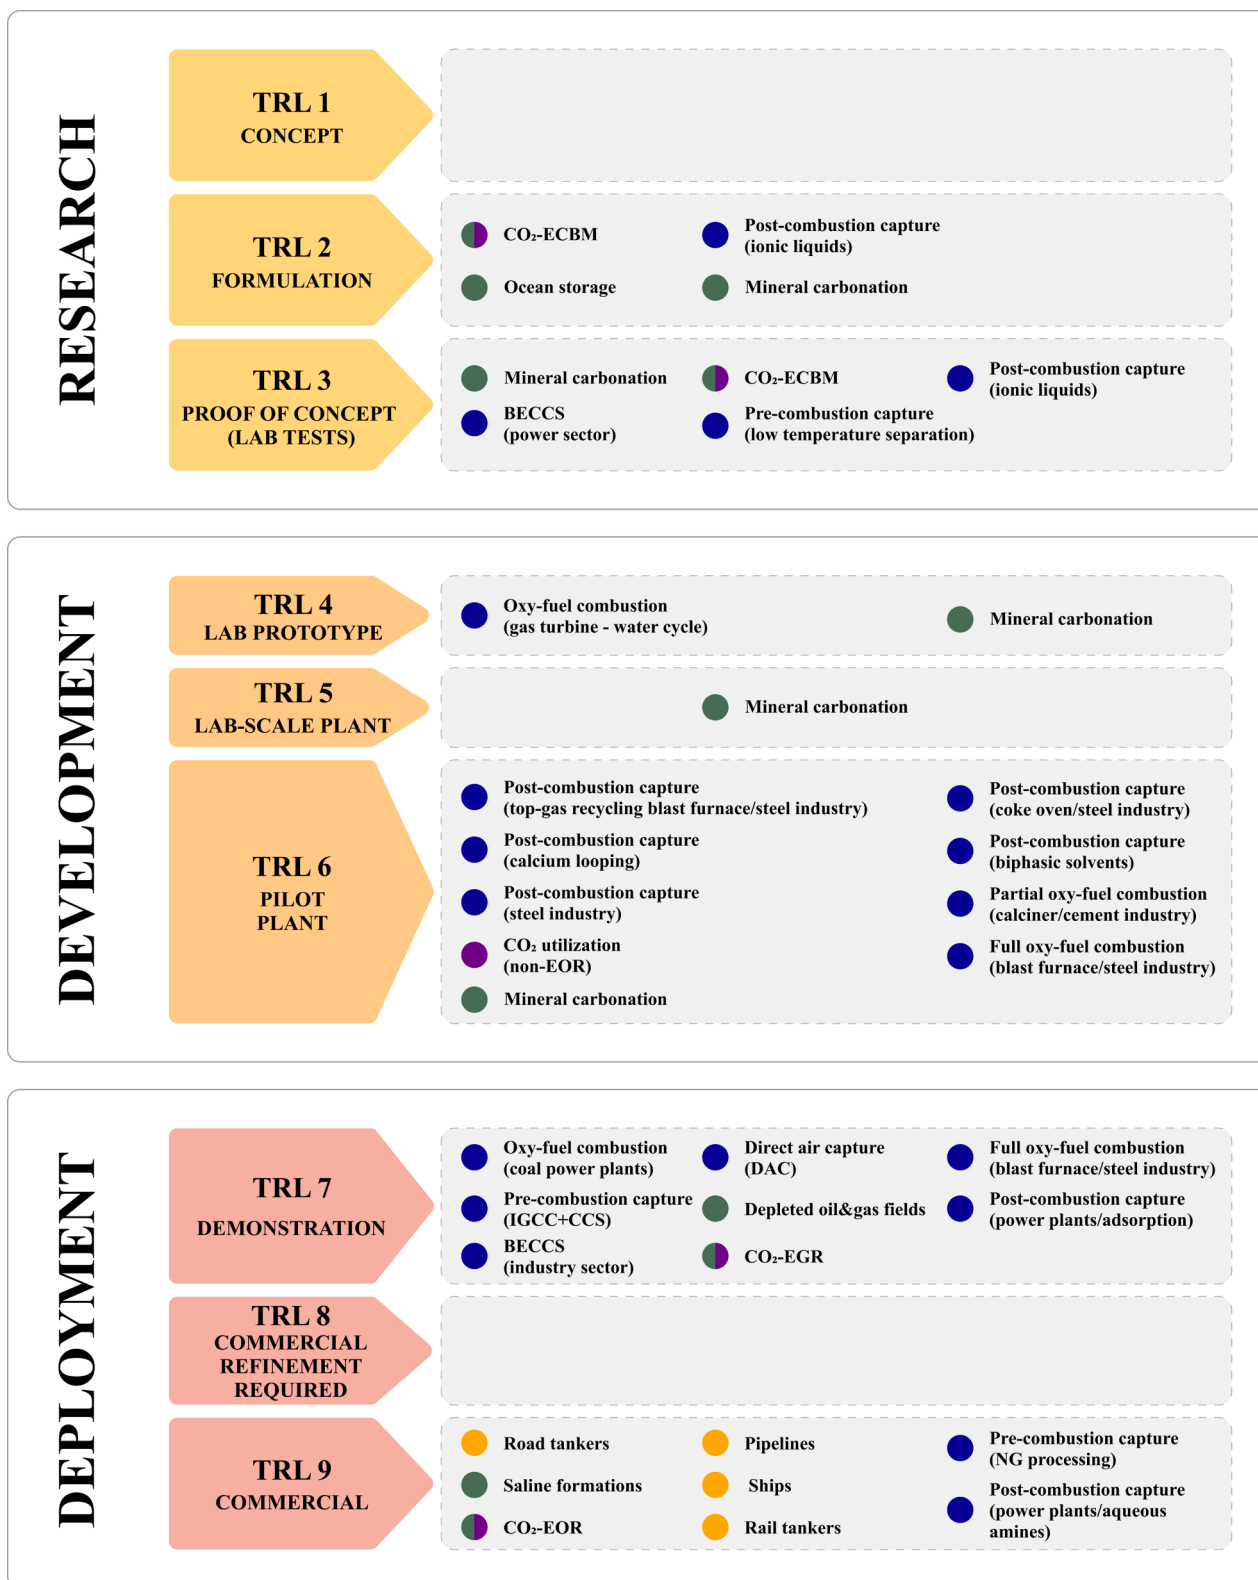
RESEARCH

TRL 1
CONCEPT

TRL 2
FORMULATION

$CO_2$-ECBM
Post-combustion capture (ionic liquids)
Ocean storage
Mineral carbonation

TRL 3
PROOF OF CONCEPT (LAB TESTS)

Mineral carbonation
$CO_2$-ECBM
Post-combustion capture (ionic liquids)
BECCS (power sector)
Pre-combustion capture (low temperature separation)

DEVELOPMENT

TRL 4
LAB PROTOTYPE

Oxy-fuel combustion (gas turbine - water cycle)
Mineral carbonation

TRL 5
LAB-SCALE PLANT

Mineral carbonation

TRL 6
PILOT PLANT

Post-combustion capture (top-gas recycling blast furnace/steel industry)
Post-combustion capture (coke oven/steel industry)
Post-combustion capture (calcium looping)
Post-combustion capture (biphasic solvents)
Post-combustion capture (steel industry)
Partial oxy-fuel combustion (calciner/cement industry)
$CO_2$ utilization (non-EOR)
Full oxy-fuel combustion (blast furnace/steel industry)
Mineral carbonation

DEPLOYMENT

TRL 7
DEMONSTRATION

Oxy-fuel combustion (coal power plants)
Direct air capture (DAC)
Full oxy-fuel combustion (blast furnace/steel industry)
Pre-combustion capture (IGCC+CCS)
Depleted oil&gas fields
Post-combustion capture (power plants/adsorption)
BECCS (industry sector)
$CO_2$-EGR

TRL 8
COMMERCIAL REFINEMENT REQUIRED

TRL 9
COMMERCIAL

Road tankers
Pipelines
Pre-combustion capture (NG processing)
Saline formations
Ships
Post-combustion capture (power plants/aqueous amines)
$CO_2$-EOR
Rail tankers